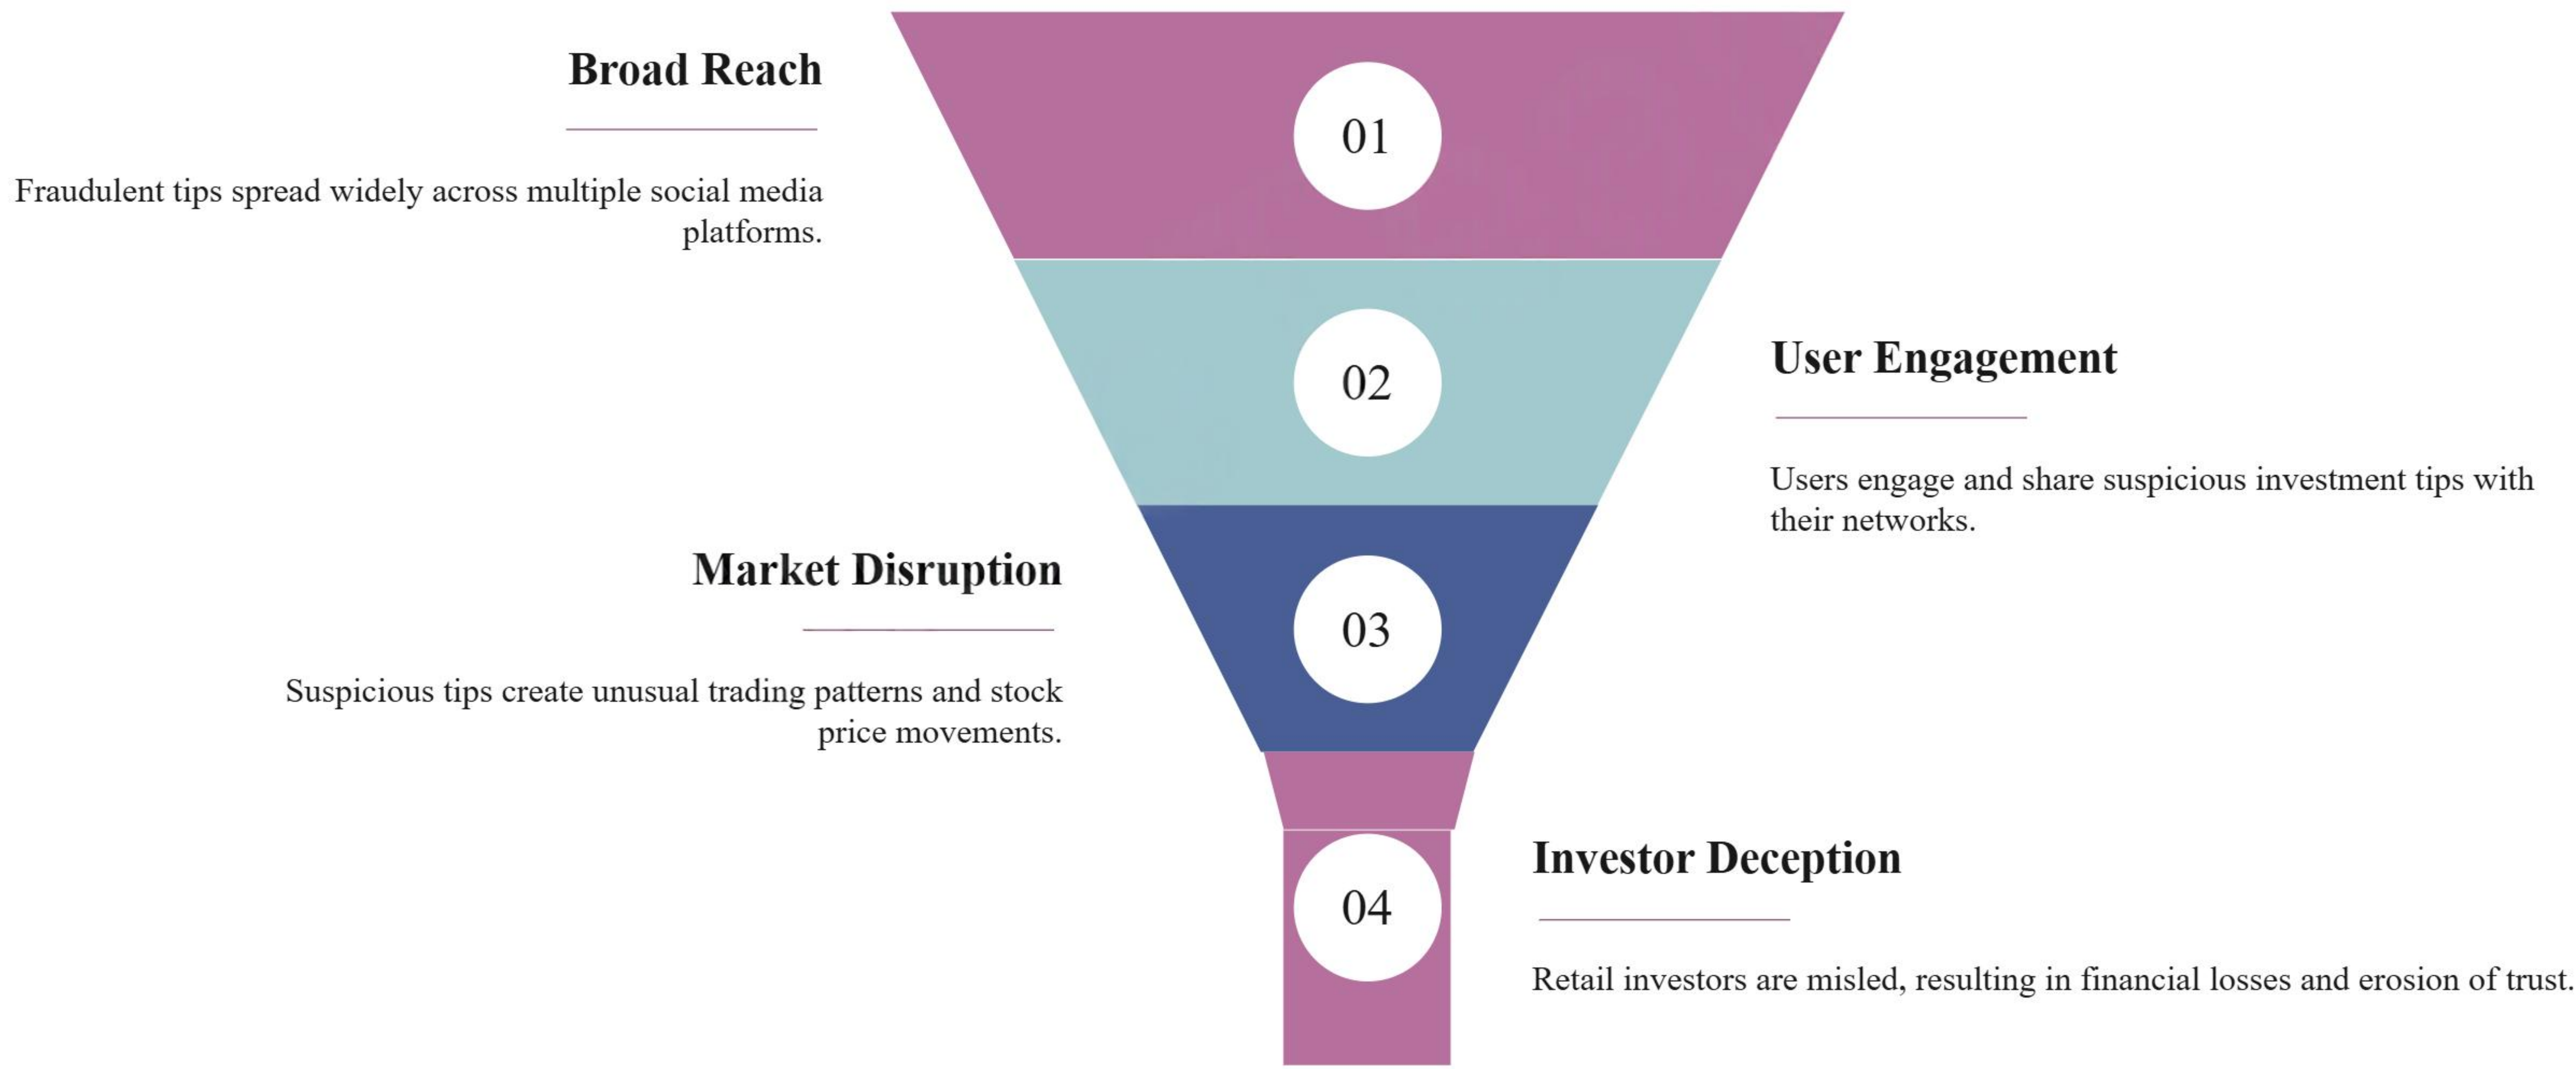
Broad Reach

Fraudulent tips spread widely across multiple social media platforms.

01

02

User Engagement

Users engage and share suspicious investment tips with their networks.

Market Disruption

Suspicious tips create unusual trading patterns and stock price movements.

03

04

Investor Deception

Retail investors are misled, resulting in financial losses and erosion of trust.